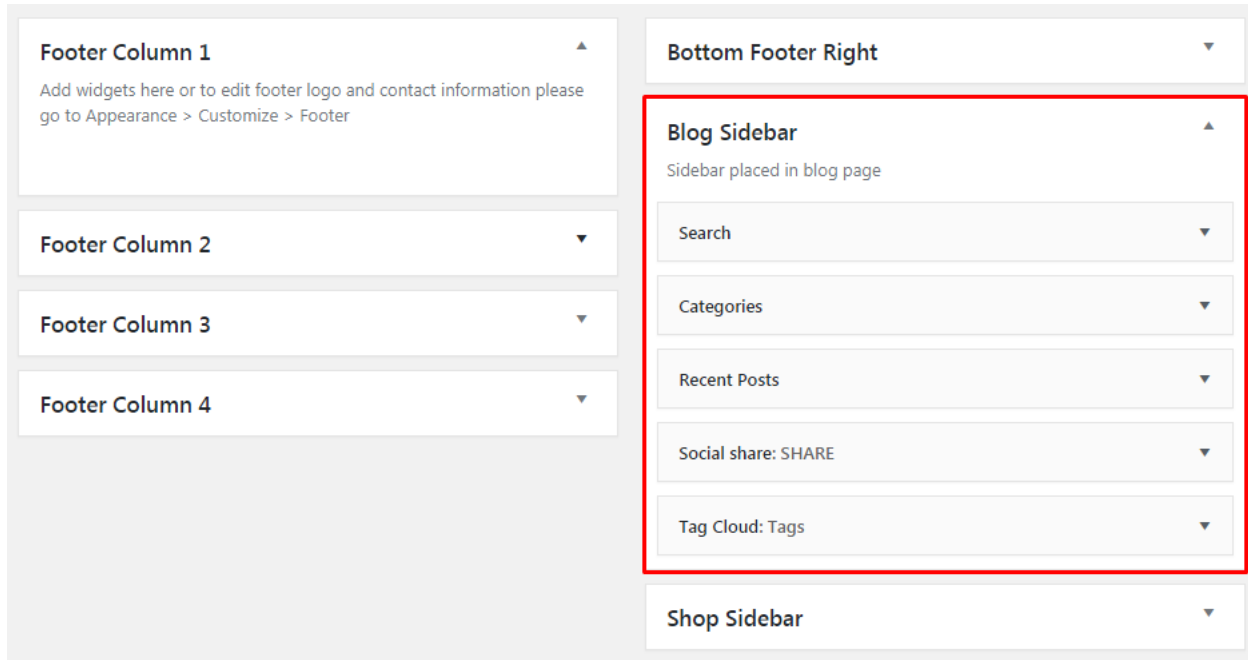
Footer Column 1

Add widgets here or to edit footer logo and contact information please go to Appearance > Customize > Footer

Footer Column 2

Footer Column 3

Footer Column 4

Bottom Footer Right

Blog Sidebar

Sidebar placed in blog page

Search

Categories

Recent Posts

Social share: SHARE

Tag Cloud: Tags

Shop Sidebar